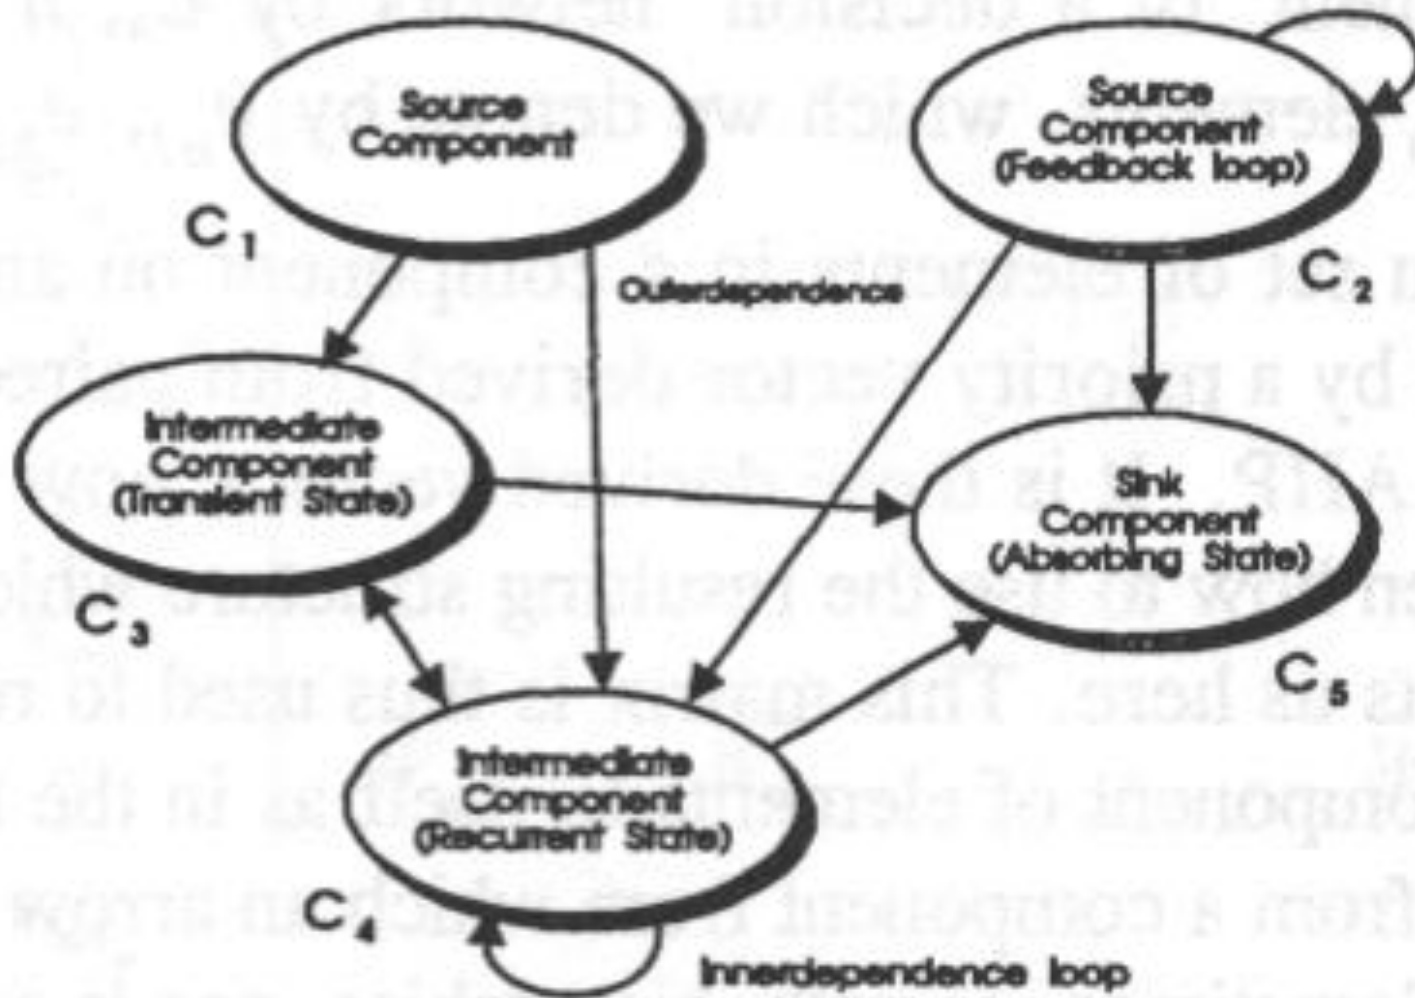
Source Component

$C_1$

Source Component (Feedback loop)

$C_2$

Outerdependence

Intermediate Component (Transient State)

$C_3$

Sink Component (Absorbing State)

$C_5$

Intermediate Component (Recurrent State)

$C_4$

Innerdependence loop